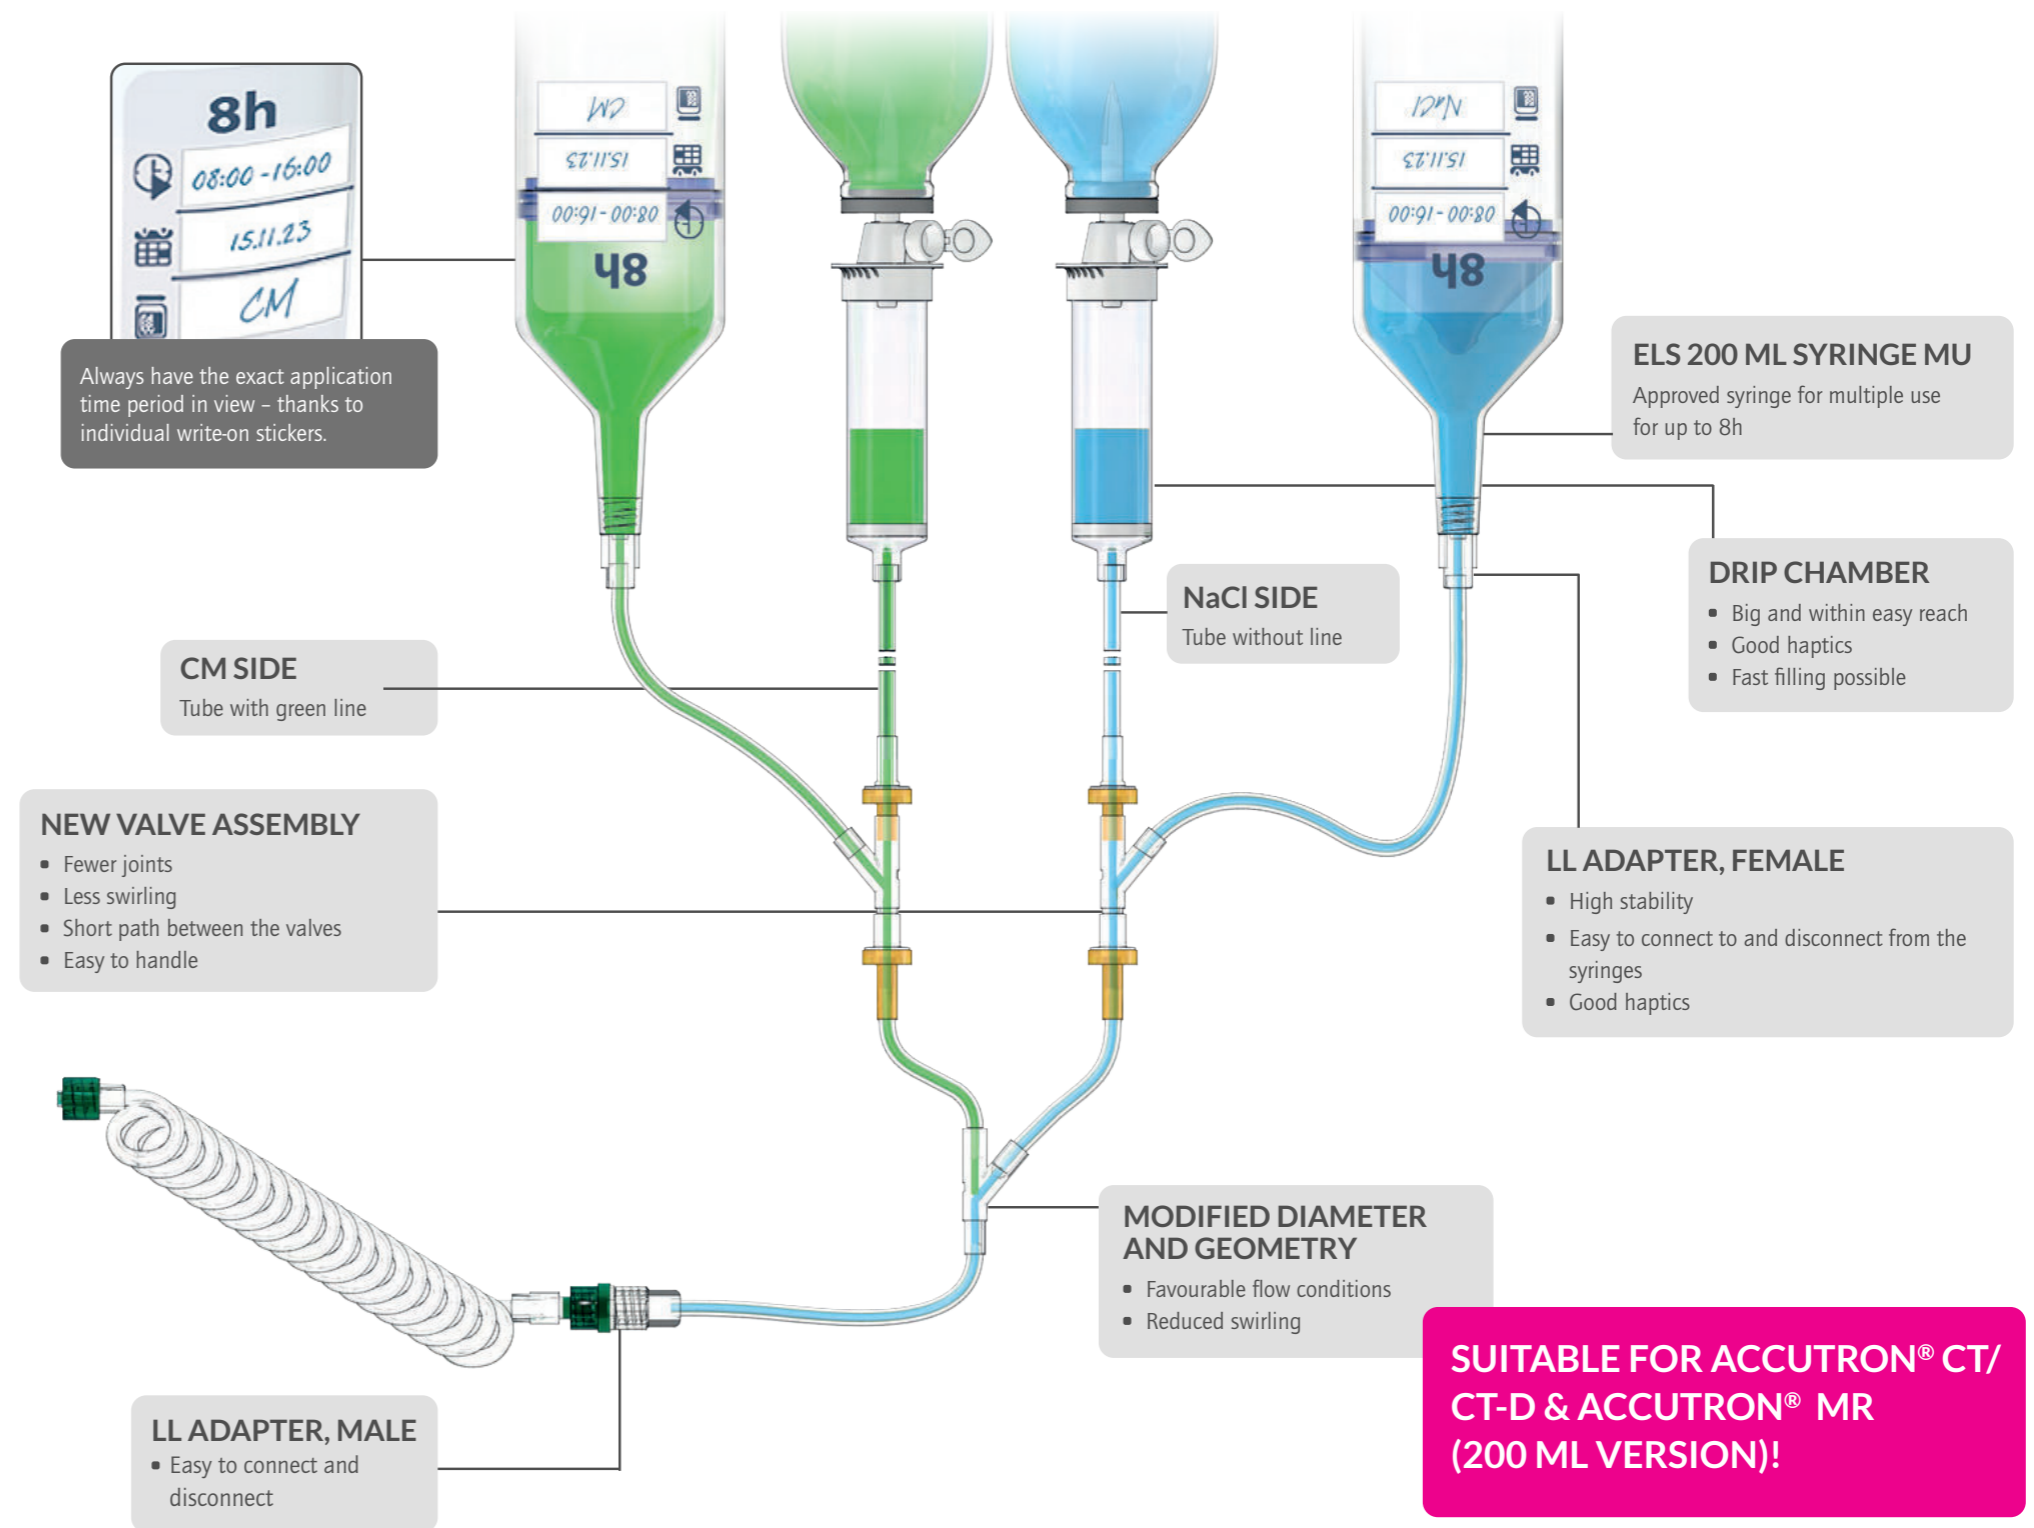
8h

08:00 - 16:00

15.11.23

CM

Always have the exact application time period in view – thanks to individual write-on stickers.

48

48

ELS 200 ML SYRINGE MU
Approved syringe for multiple use for up to 8h

DRIP CHAMBER
- Big and within easy reach
- Good haptics
- Fast filling possible

NaCl SIDE
Tube without line

CM SIDE
Tube with green line

NEW VALVE ASSEMBLY
- Fewer joints
- Less swirling
- Short path between the valves
- Easy to handle

LL ADAPTER, FEMALE
- High stability
- Easy to connect to and disconnect from the syringes
- Good haptics

MODIFIED DIAMETER AND GEOMETRY
- Favourable flow conditions
- Reduced swirling

LL ADAPTER, MALE
- Easy to connect and disconnect

SUITABLE FOR ACCUTRON® CT/ CT-D & ACCUTRON® MR (200 ML VERSION)!